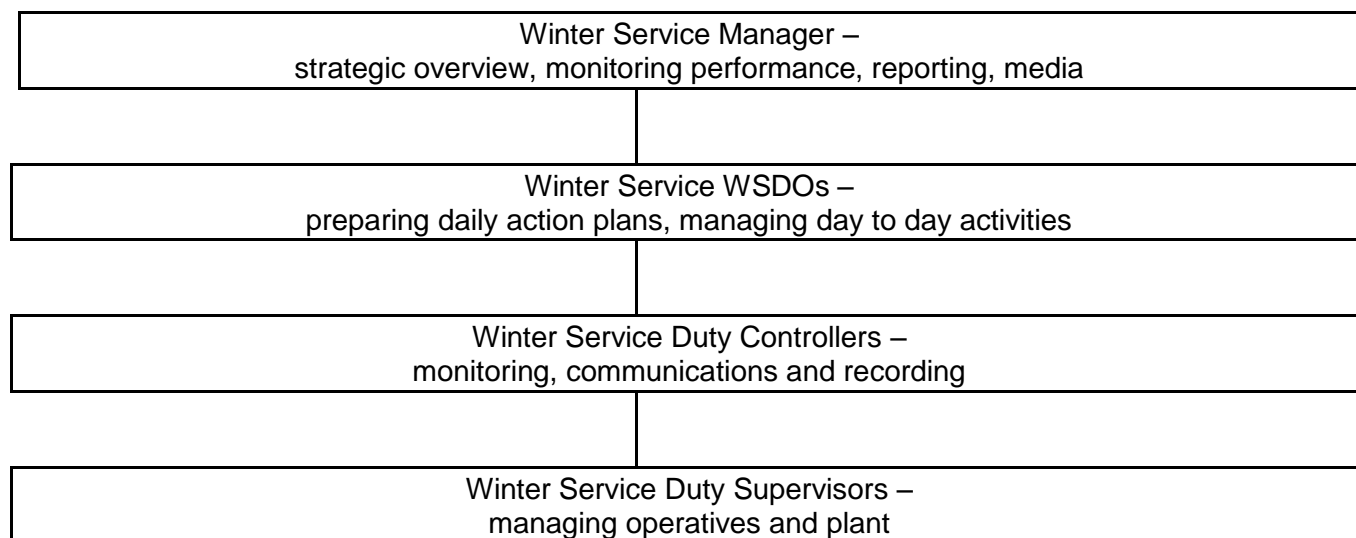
Winter Service Manager –
strategic overview, monitoring performance, reporting, media

Winter Service WSDOs –
preparing daily action plans, managing day to day activities

Winter Service Duty Controllers –
monitoring, communications and recording

Winter Service Duty Supervisors –
managing operatives and plant